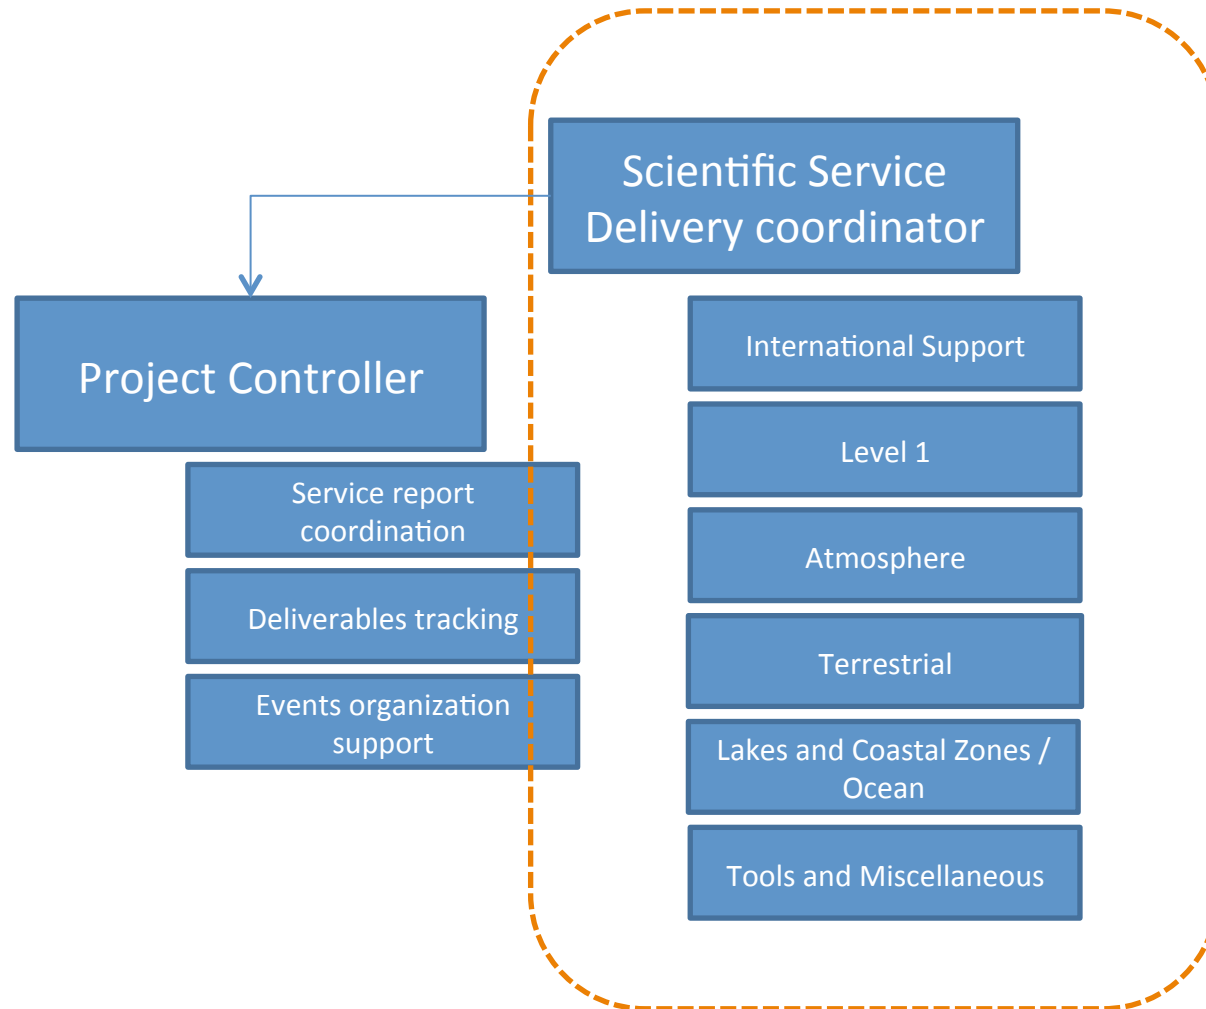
Scientific Service Delivery coordinator

Project Controller

Service report coordination

Deliverables tracking

Events organization support

International Support

Level 1

Atmosphere

Terrestrial

Lakes and Coastal Zones / Ocean

Tools and Miscellaneous